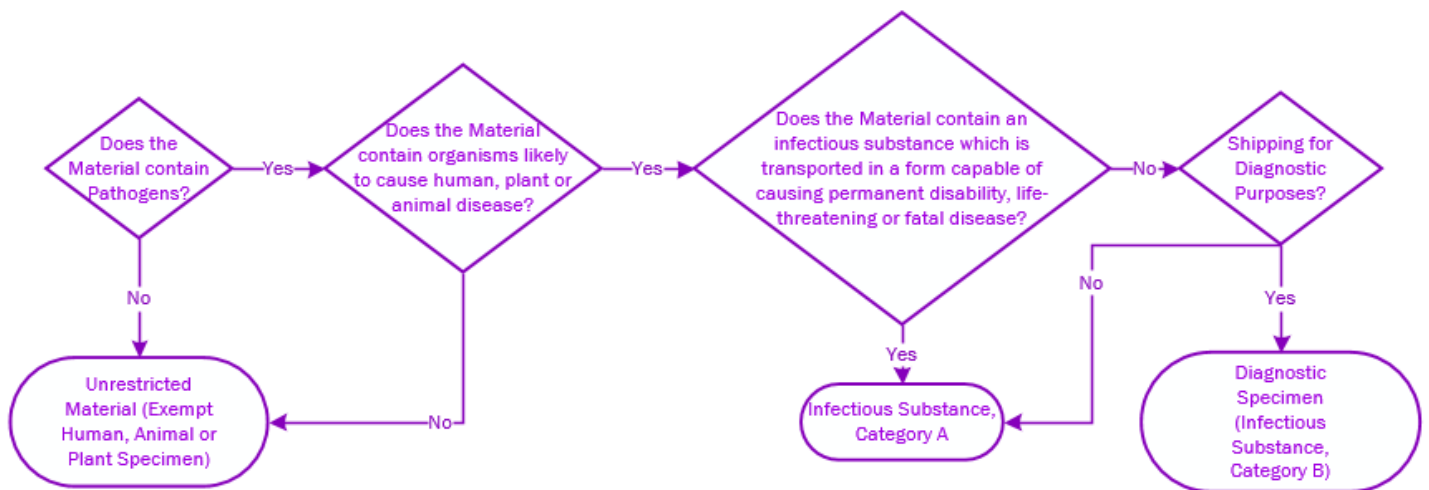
Does the Material contain Pathogens?

Yes

Does the Material contain organisms likely to cause human, plant or animal disease?

Yes

Does the Material contain an infectious substance which is transported in a form capable of causing permanent disability, life-threatening or fatal disease?

No

Shipping for Diagnostic Purposes?

No

No

Yes

Unrestricted Material (Exempt Human, Animal or Plant Specimen)

No

Yes

Infectious Substance, Category A

Diagnostic Specimen (Infectious Substance, Category B)